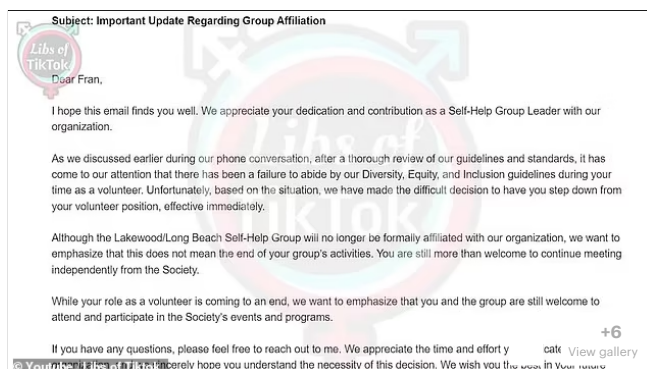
Subject: Important Update Regarding Group Affiliation

Libs of TikTok

Dear Fran,

I hope this email finds you well. We appreciate your dedication and contribution as a Self-Help Group Leader with our organization.

As we discussed earlier during our phone conversation, after a thorough review of our guidelines and standards, it has come to our attention that there has been a failure to abide by our Diversity, Equity, and Inclusion guidelines during your time as a volunteer. Unfortunately, based on the situation, we have made the difficult decision to have you step down from your volunteer position, effective immediately.

Although the Lakewood/Long Beach Self-Help Group will no longer be formally affiliated with our organization, we want to emphasize that this does not mean the end of your group's activities. You are still more than welcome to continue meeting independently from the Society.

While your role as a volunteer is coming to an end, we want to emphasize that you and the group are still welcome to attend and participate in the Society's events and programs.

If you have any questions, please feel free to reach out to me. We appreciate the time and effort y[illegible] cate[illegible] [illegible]ncerely hope you understand the necessity of this decision. We wish you the best in your future

+6
View gallery

© Youtube/ Libs of TikTok